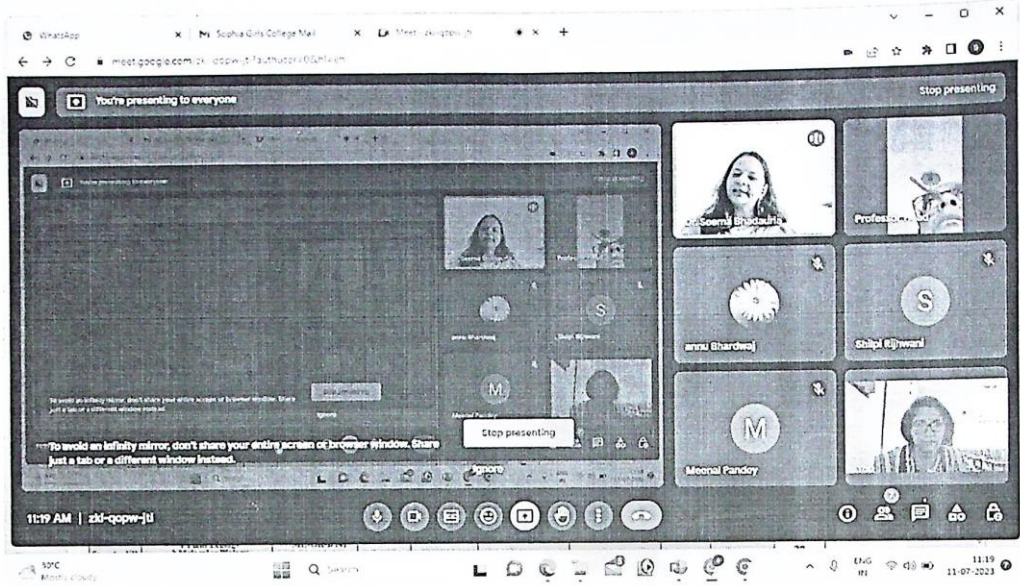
WhatsApp × Sophia Girls College Mail × Meet - zki-qopw-jtl × +

meet.google.com/zki-qopw-jtl?authuser=0&hl=en

You're presenting to everyone

Stop presenting

Dr. Seema Bhadauria

Professor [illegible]

annu Bhardwaj

S

Shilpi Rijhwani

M

Meenal Pandey

To avoid an infinity mirror, don't share your entire screen or browser window. Share just a tab or a different window instead.

Stop presenting

Ignore

11:19 AM | zki-qopw-jtl

30°C Mostly cloudy

Search

ENG IN

11:19 11-07-2023